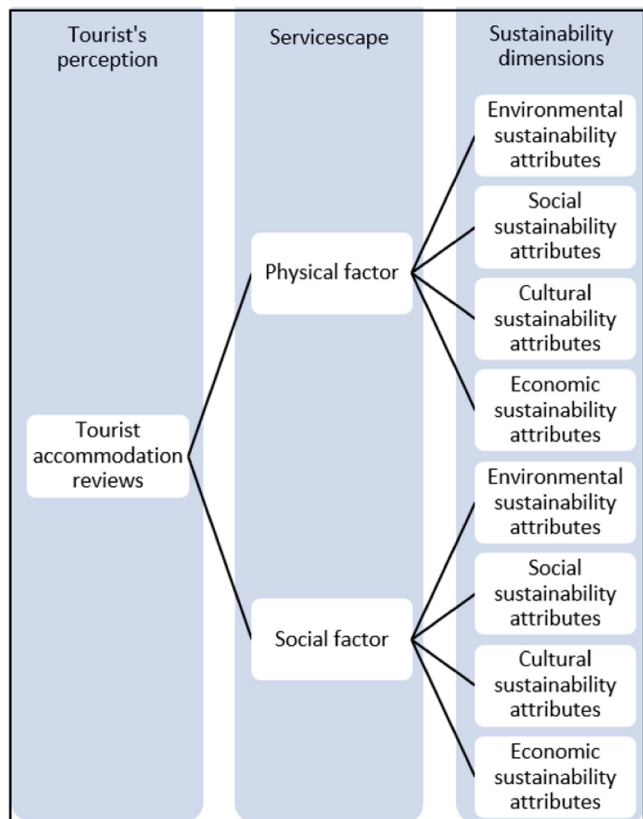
Tourist's perception

Servicescape

Sustainability dimensions

Tourist accommodation reviews

Physical factor

Social factor

Environmental sustainability attributes

Social sustainability attributes

Cultural sustainability attributes

Economic sustainability attributes

Environmental sustainability attributes

Social sustainability attributes

Cultural sustainability attributes

Economic sustainability attributes